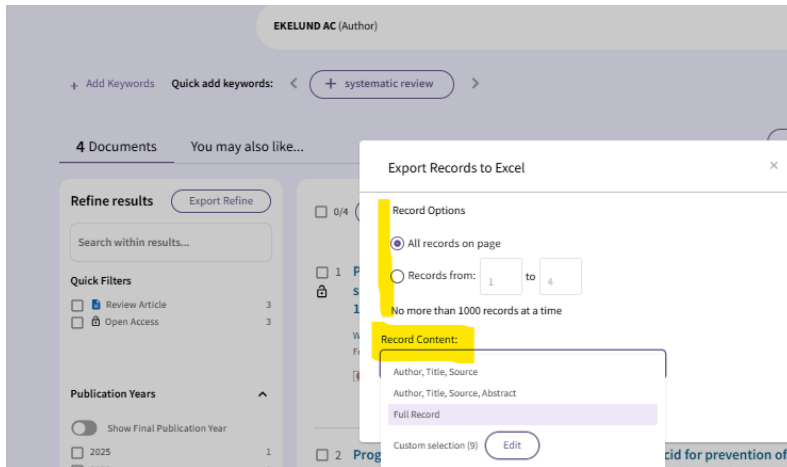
EKELUND AC (Author)

+ Add Keywords Quick add keywords: < + systematic review >

4 Documents You may also like...

Refine results Export Refine

Search within results...

Quick Filters

Review Article 3

Open Access 3

Publication Years

Show Final Publication Year

2025 1

0/4

1 P s 1

W F

2 Prog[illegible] cid for prevention of

Export Records to Excel ×

Record Options

All records on page

Records from: 1 to 4

No more than 1000 records at a time

Record Content:

Author, Title, Source

Author, Title, Source, Abstract

Full Record

Custom selection (9) Edit